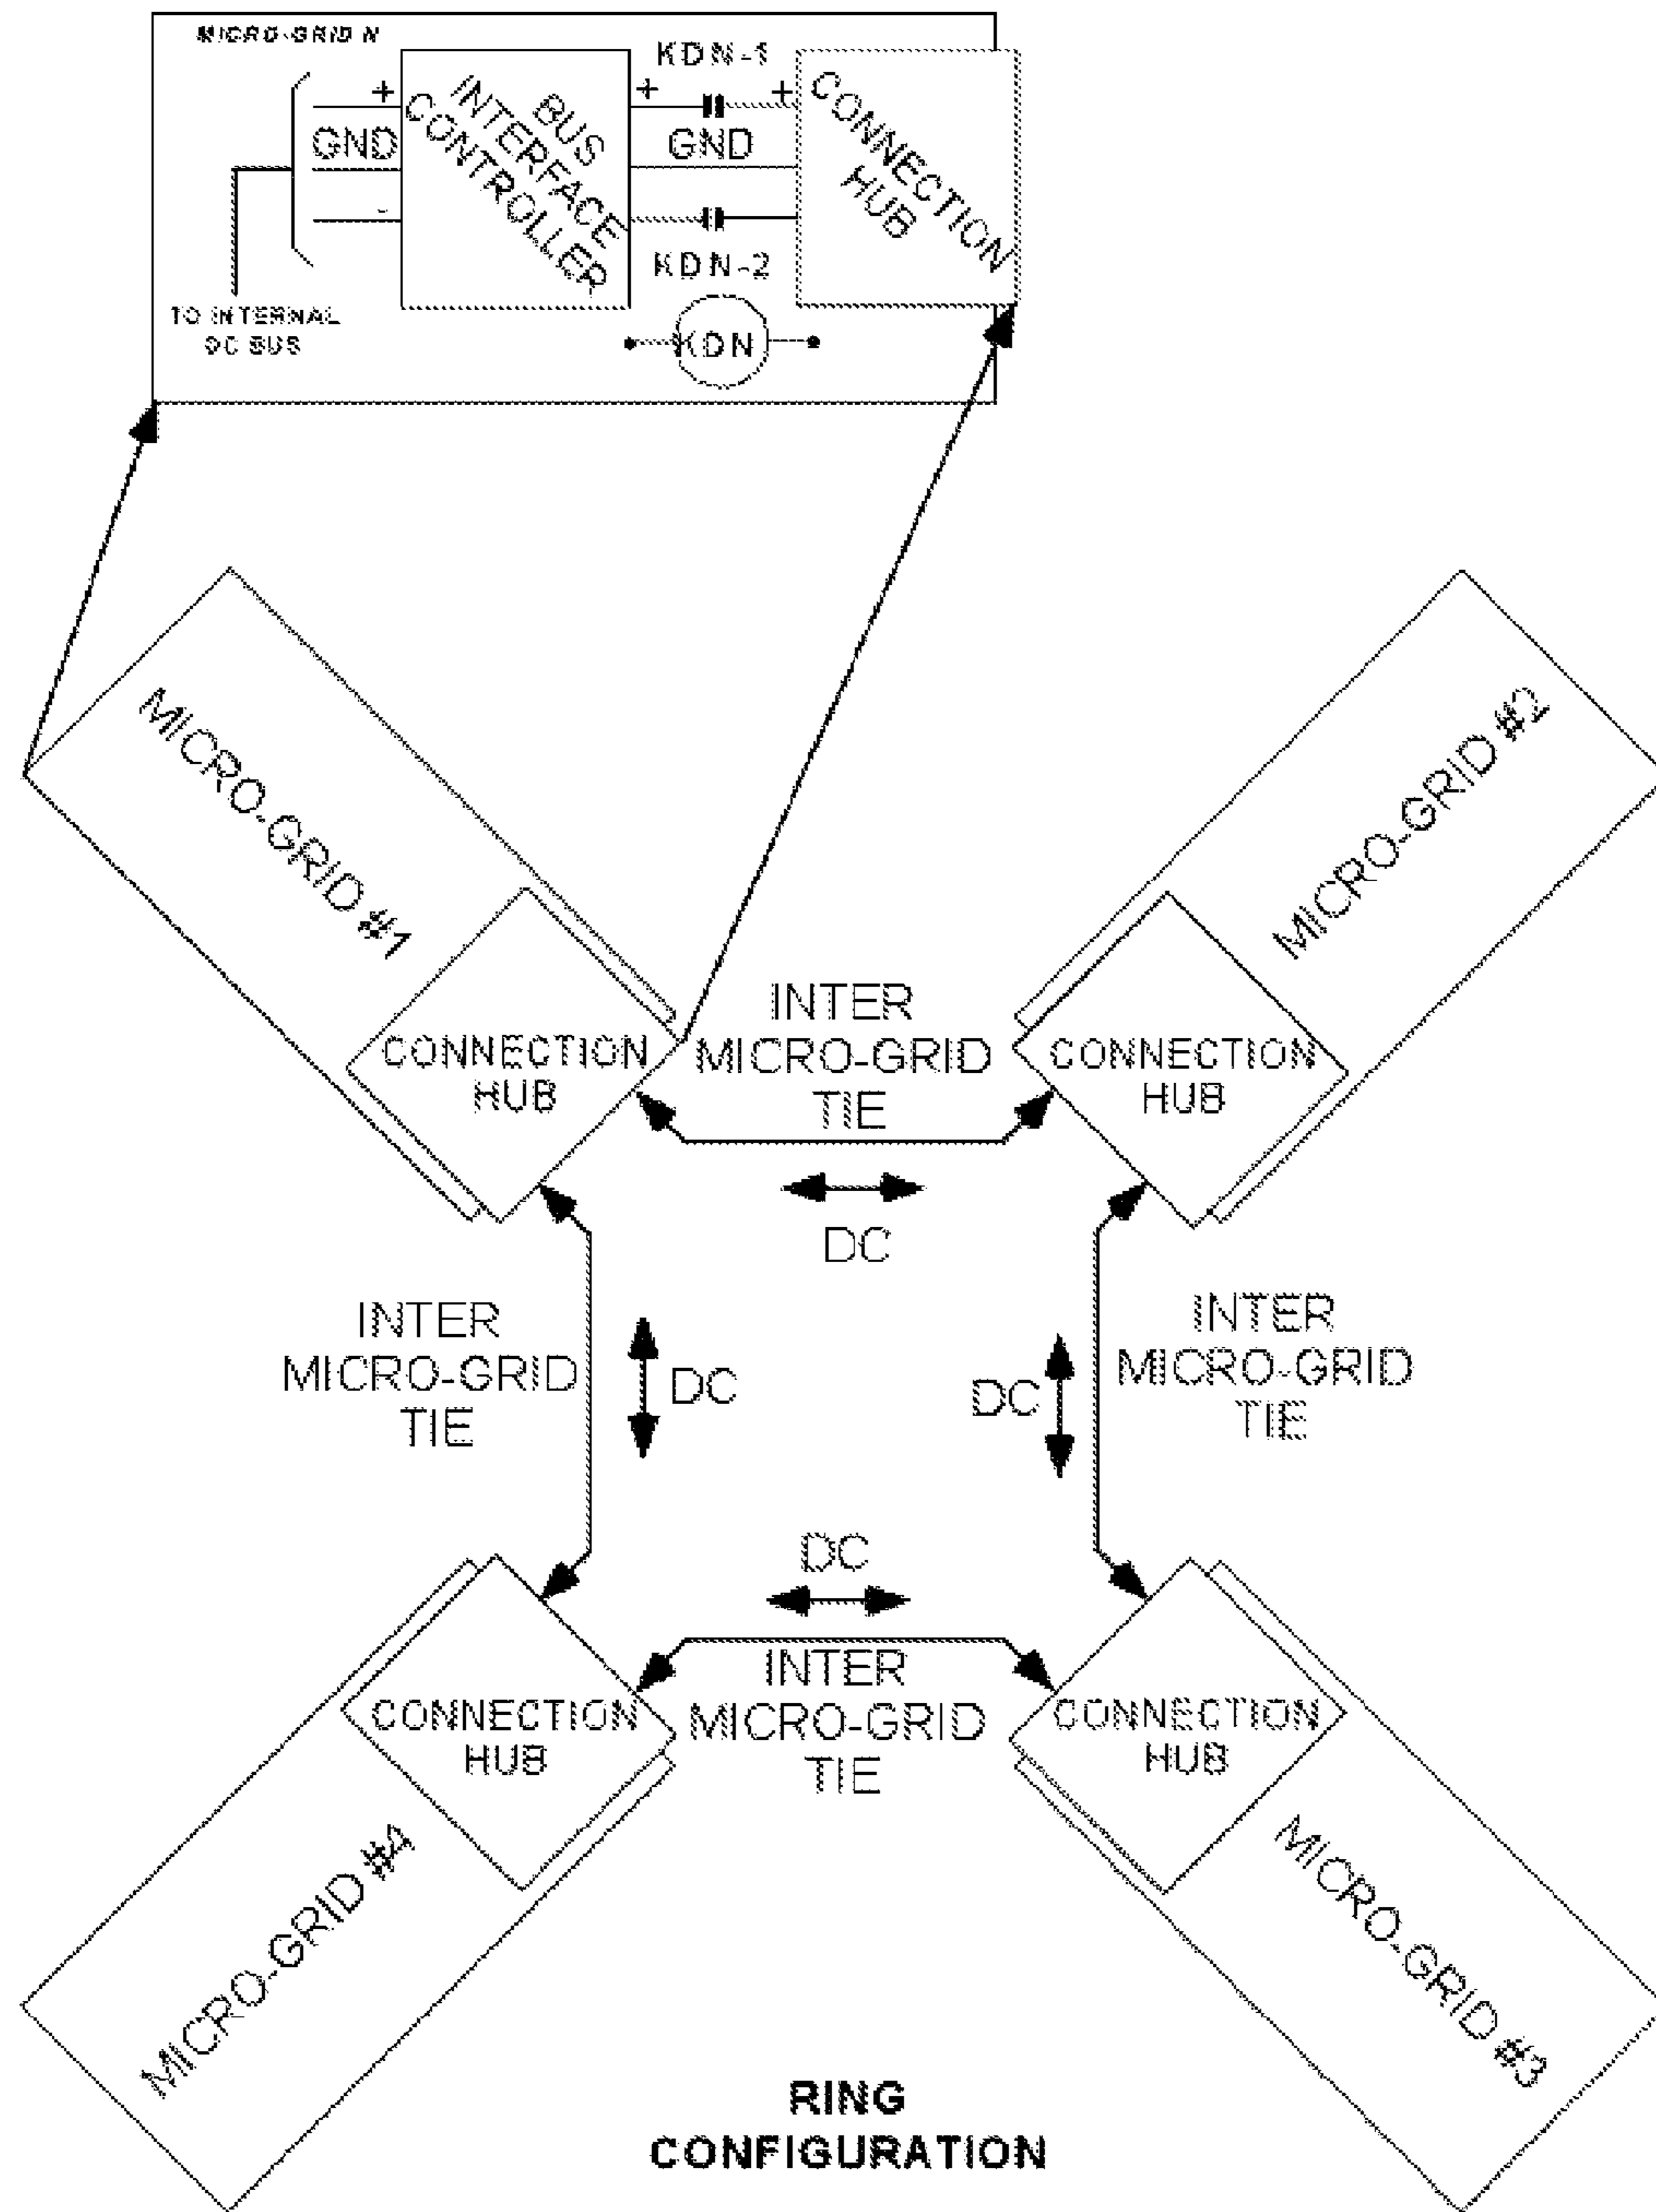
MICRO-GRID N

+
GND
-
BUS INTERFACE CONTROLLER
KDN-1
+
+
GND
KDN-2
CONNECTION HUB
TO INTERNAL DC BUS
KDN

MICRO-GRID #1
CONNECTION HUB

INTER MICRO-GRID TIE

MICRO-GRID #2
CONNECTION HUB

DC

INTER MICRO-GRID TIE
DC

DC
INTER MICRO-GRID TIE

DC

CONNECTION HUB
INTER MICRO-GRID TIE
CONNECTION HUB

MICRO-GRID #4
MICRO-GRID #3

RING CONFIGURATION